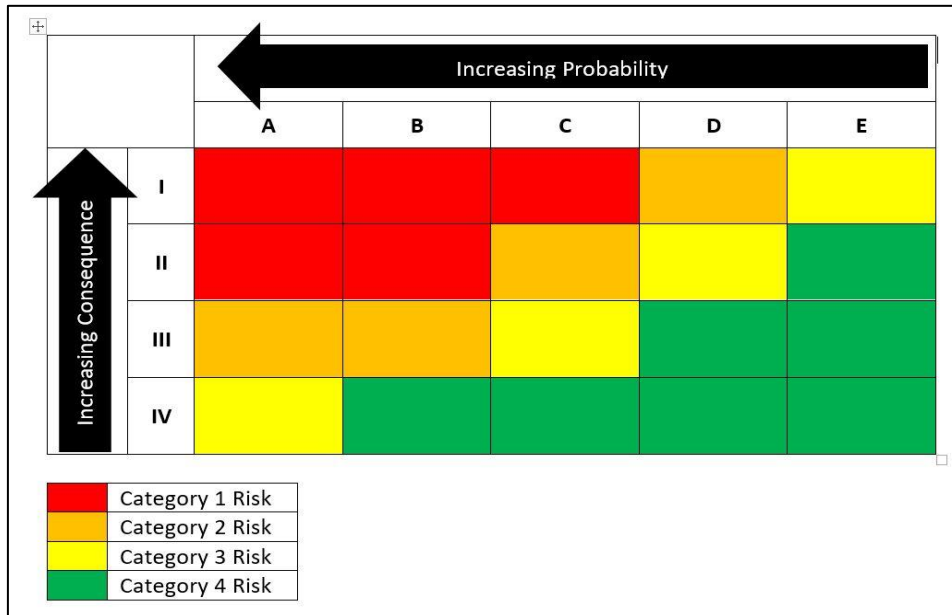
Increasing Probability

Increasing Consequence

| | A | B | C | D | E |
|---|---|---|---|---|---|
| I | | | | | |
| II | | | | | |
| III | | | | | |
| IV | | | | | |

| | |
|---|---|
| | Category 1 Risk |
| | Category 2 Risk |
| | Category 3 Risk |
| | Category 4 Risk |